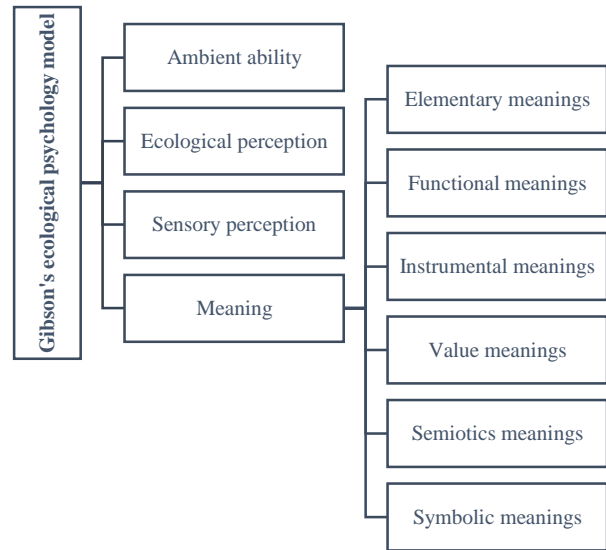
Gibson's ecological psychology model

Ambient ability

Ecological perception

Sensory perception

Meaning

Elementary meanings

Functional meanings

Instrumental meanings

Value meanings

Semiotics meanings

Symbolic meanings